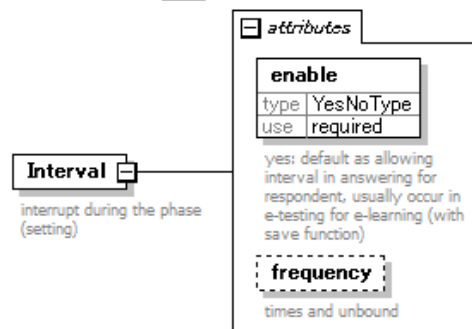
attributes

enable

| type | YesNoType |
|---|---|
| use | required |

yes: default as allowing interval in answering for respondent, usually occur in e-testing for e-learning (with save function)

frequency

times and unbound

Interval

interrupt during the phase (setting)